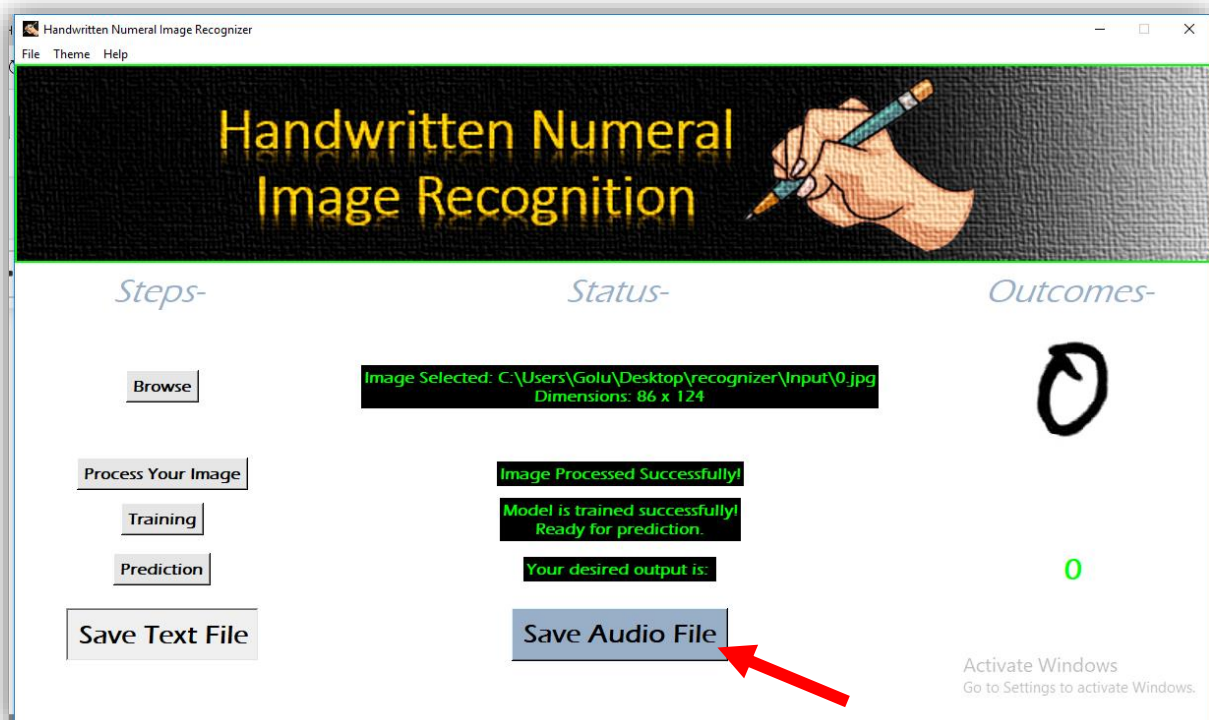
Handwritten Numeral Image Recognizer

File Theme Help

Handwritten Numeral Image Recognition

Steps-

Status-

Outcomes-

Browse

Image Selected: C:\Users\Golu\Desktop\recognizer\Input\0.jpg
Dimensions: 86 x 124

0

Process Your Image

Image Processed Successfully!

Training

Model is trained successfully!
Ready for prediction.

Prediction

Your desired output is:

0

Save Text File

Save Audio File

Activate Windows
Go to Settings to activate Windows.